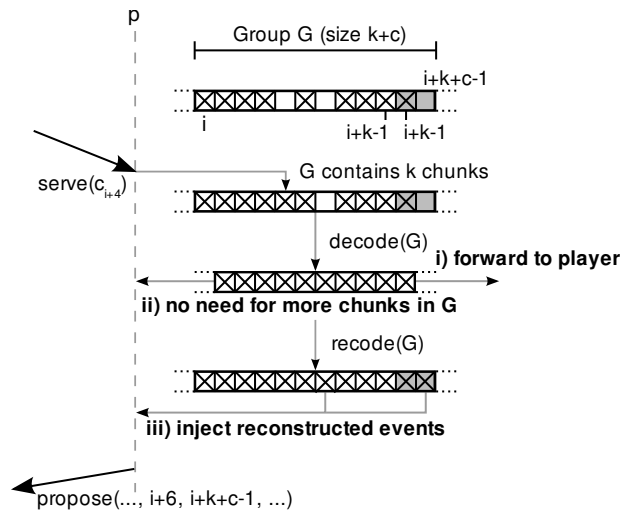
p

Group G (size k+c)

i+k+c-1

i

i+k-1

i+k-1

serve($c_{i+4}$)

G contains k chunks

decode(G)

i) forward to player

ii) no need for more chunks in G

recode(G)

iii) inject reconstructed events

propose(..., i+6, i+k+c-1, ...)